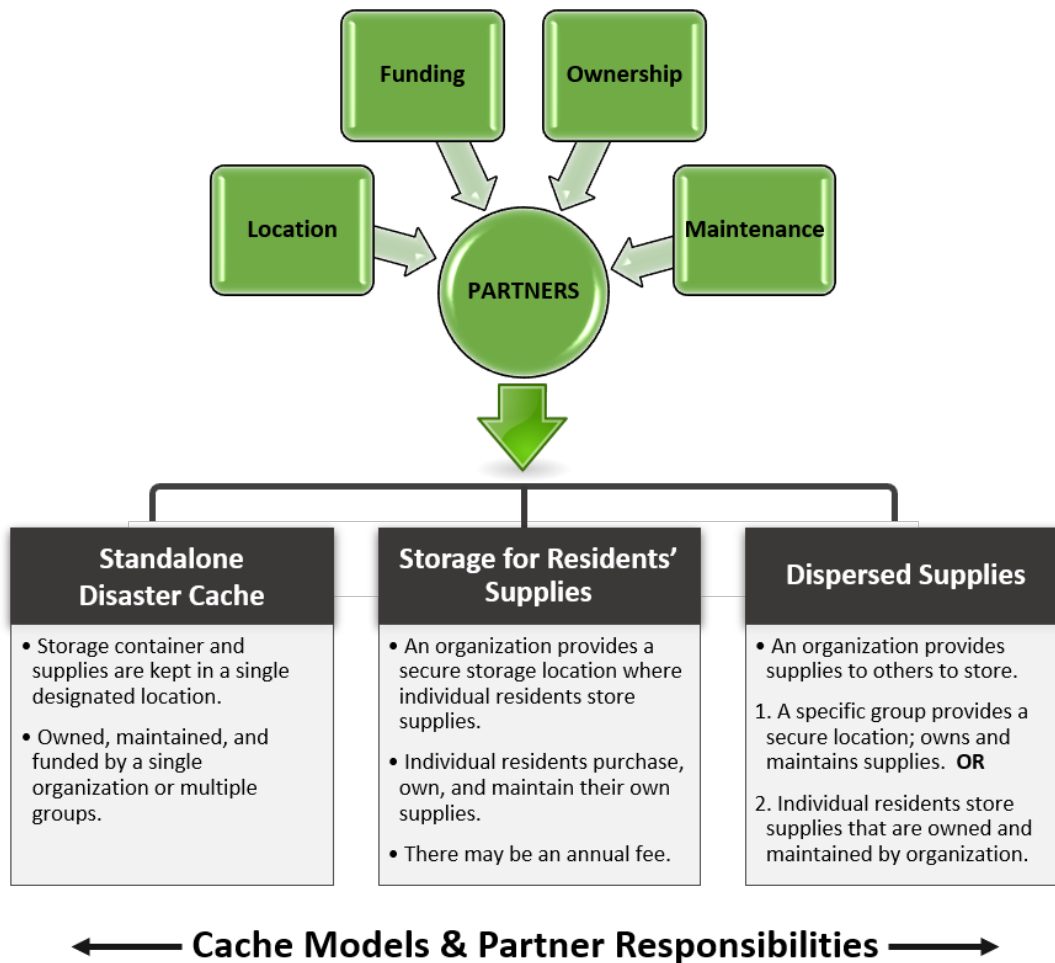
Funding

Ownership

Location

Maintenance

PARTNERS

Standalone Disaster Cache

• Storage container and supplies are kept in a single designated location.

• Owned, maintained, and funded by a single organization or multiple groups.

Storage for Residents' Supplies

• An organization provides a secure storage location where individual residents store supplies.

• Individual residents purchase, own, and maintain their own supplies.

• There may be an annual fee.

Dispersed Supplies

• An organization provides supplies to others to store.

1. A specific group provides a secure location; owns and maintains supplies. **OR**

2. Individual residents store supplies that are owned and maintained by organization.

Cache Models & Partner Responsibilities